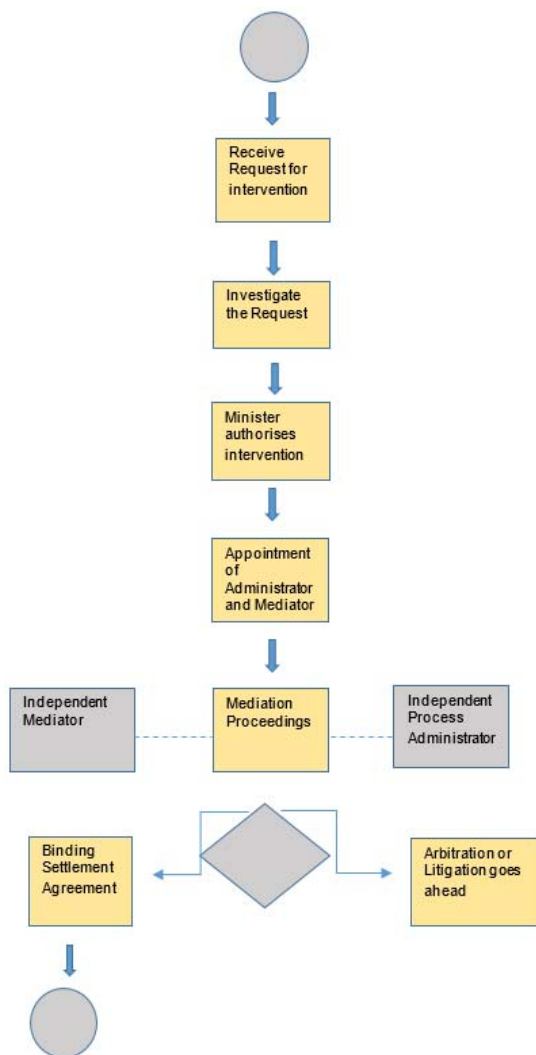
Receive Request for intervention

Investigate the Request

Minister authorises intervention

Appointment of Administrator and Mediator

Independent Mediator

Mediation Proceedings

Independent Process Administrator

Binding Settlement Agreement

Arbitration or Litigation goes ahead